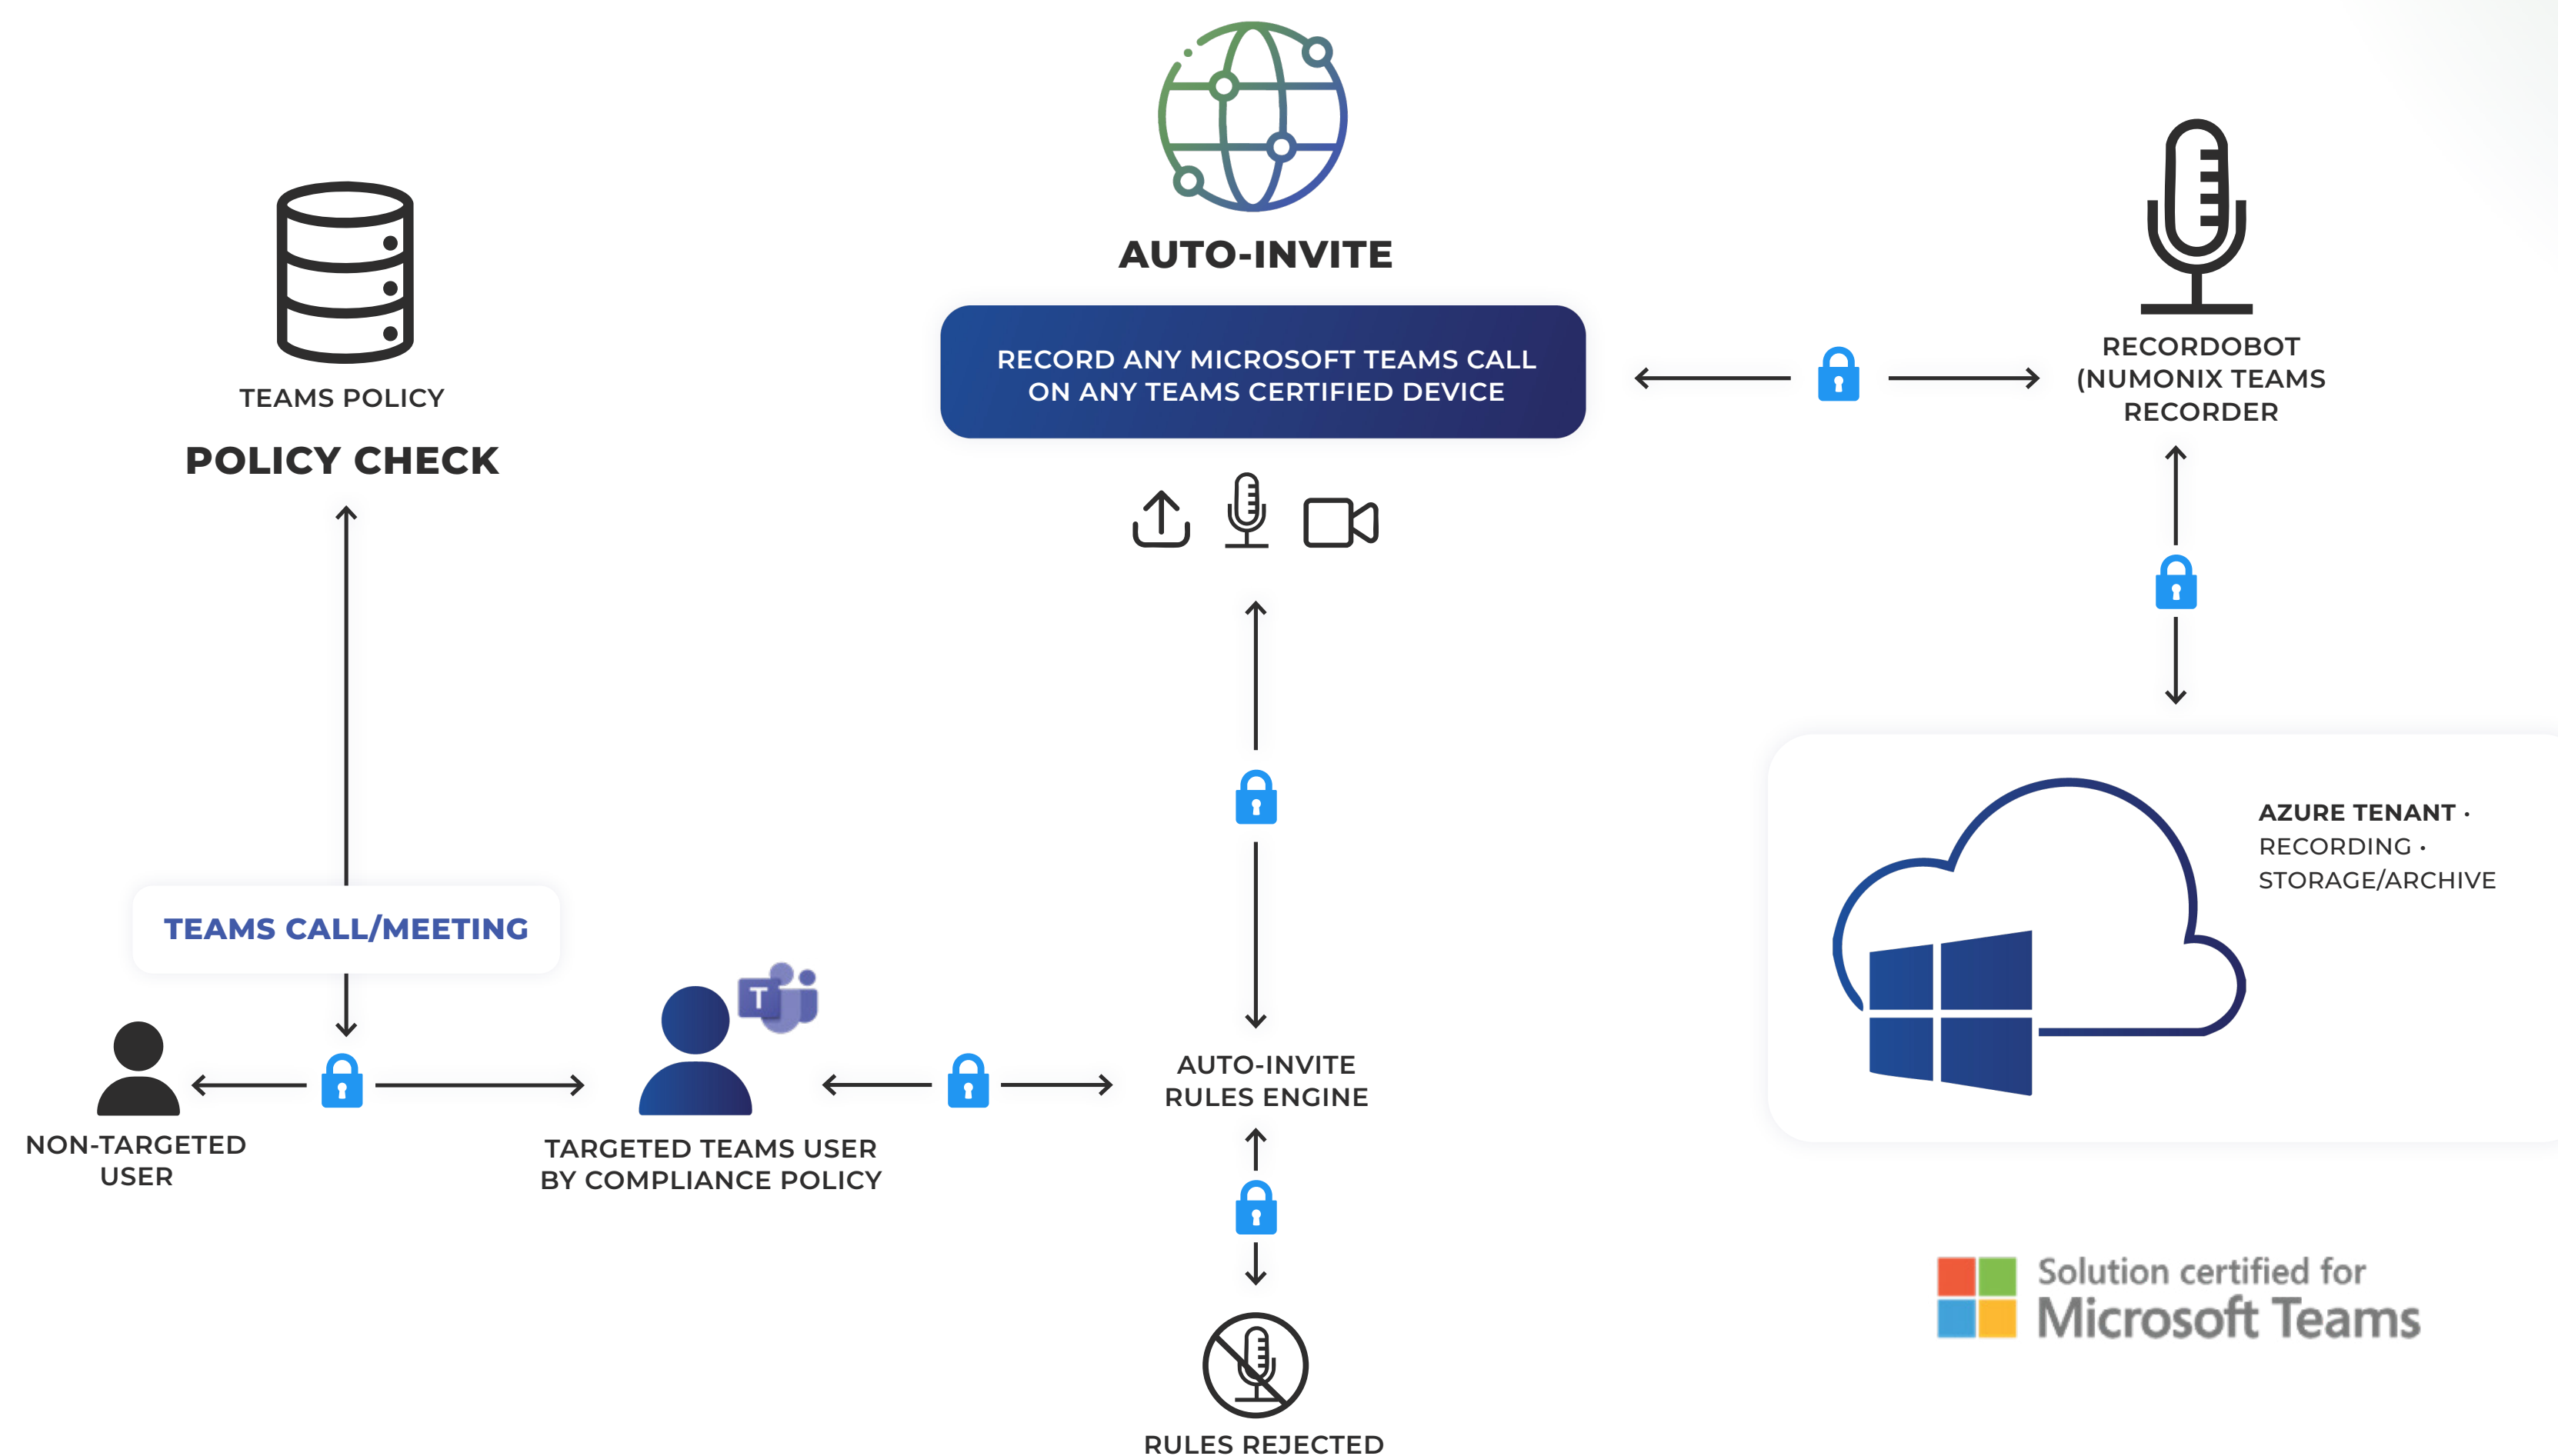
TEAMS POLICY

POLICY CHECK

AUTO-INVITE

RECORD ANY MICROSOFT TEAMS CALL ON ANY TEAMS CERTIFIED DEVICE

RECORDOBOT (NUMONIX TEAMS RECORDER

TEAMS CALL/MEETING

NON-TARGETED USER

TARGETED TEAMS USER BY COMPLIANCE POLICY

AUTO-INVITE RULES ENGINE

AZURE TENANT • RECORDING • STORAGE/ARCHIVE

Solution certified for Microsoft Teams

RULES REJECTED